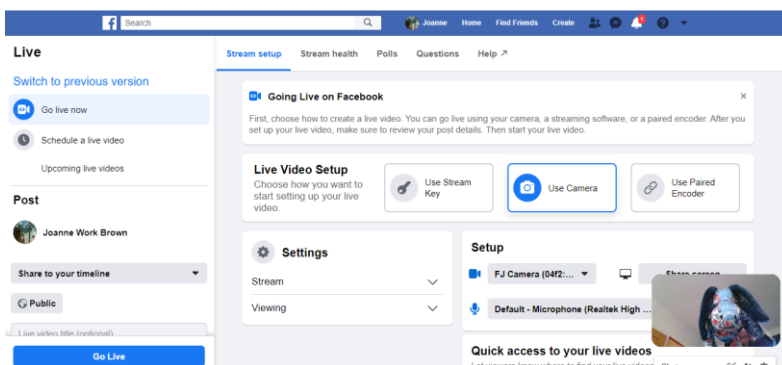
Search

Joanne Home Find Friends Create

Live

Switch to previous version

Go live now

Schedule a live video

Upcoming live videos

Post

Joanne Work Brown

Share to your timeline

Public

Live video title (optional)

Go Live

Stream setup Stream health Polls Questions Help ↗

Going Live on Facebook

First, choose how to create a live video. You can go live using your camera, a streaming software, or a paired encoder. After you set up your live video, make sure to review your post details. Then start your live video.

Live Video Setup

Choose how you want to start setting up your live video.

Use Stream Key

Use Camera

Use Paired Encoder

Settings

Stream

Viewing

Setup

FJ Camera (04f2:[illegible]

Share screen

Default - Microphone (Realtek High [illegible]

Quick access to your live videos

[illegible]